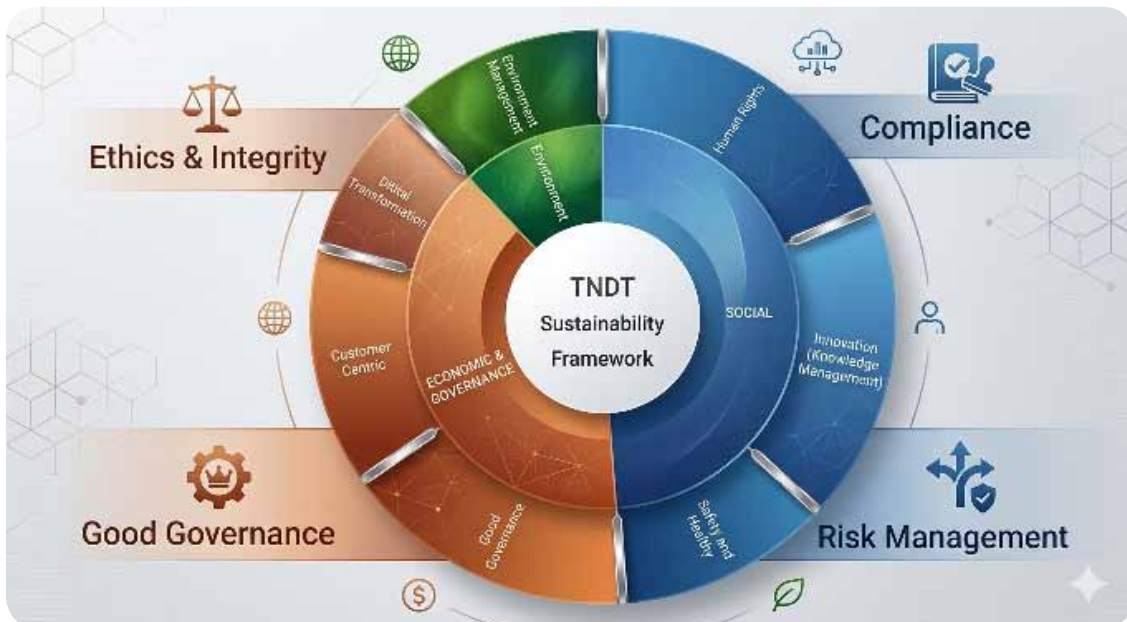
Ethics & Integrity

Compliance

Good Governance

Risk Management

Environment Management

Environment

Human Rights

Digital Transformation

Customer Centric

ECONOMIC & GOVERNANCE

TNDT Sustainability Framework

SOCIAL

Innovation (Knowledge Management)

Good Governance

Safety and Healthy

$